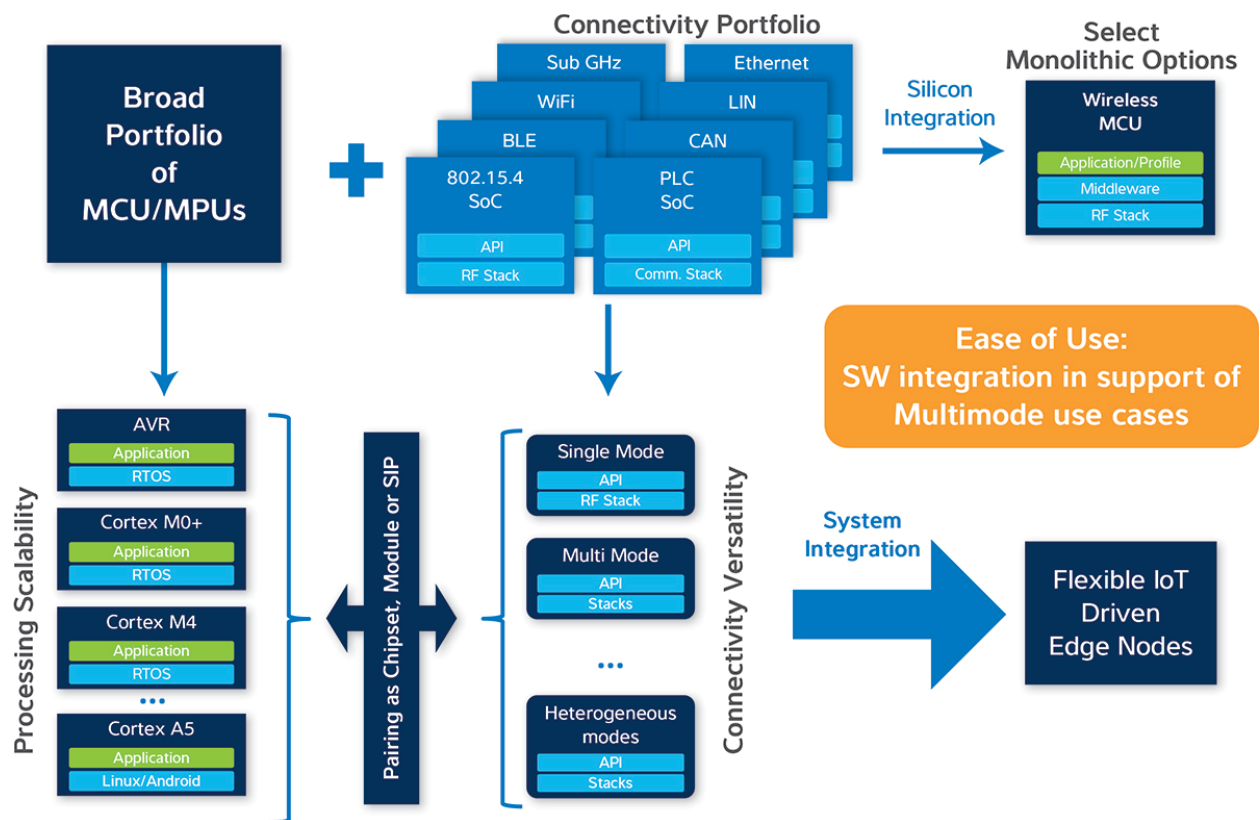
Broad Portfolio of MCU/MPUs

Connectivity Portfolio

Sub GHz

Ethernet

WiFi

LIN

BLE

CAN

802.15.4 SoC

API

RF Stack

PLC SoC

API

Comm. Stack

Silicon Integration

Select Monolithic Options

Wireless MCU

Application/Profile

Middleware

RF Stack

Ease of Use: SW integration in support of Multimode use cases

Processing Scalability

AVR

Application

RTOS

Cortex M0+

Application

RTOS

Cortex M4

Application

RTOS

•••

Cortex A5

Application

Linux/Android

Pairing as Chipset, Module or SIP

Single Mode

API

RF Stack

Multi Mode

API

Stacks

•••

Heterogeneous modes

API

Stacks

Connectivity Versatility

System Integration

Flexible IoT Driven Edge Nodes